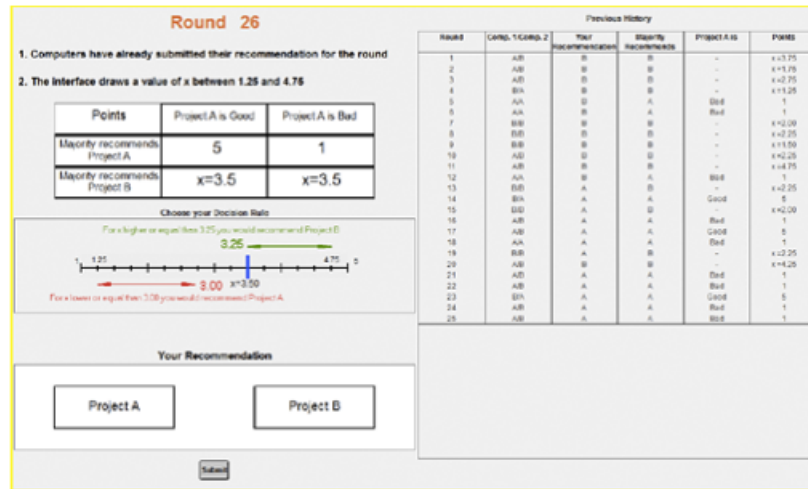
Round 26

1. Computers have already submitted their recommendation for the round

2. The interface draws a value of x between 1.25 and 4.75

| Points | Project A is Good | Project A is Bad |
|---|---|---|
| Majority recommends Project A | 5 | 1 |
| Majority recommends Project B | x=3.5 | x=3.5 |

Choose your Decision Rule

For x higher or equal than 3.25 you would recommend Project B

3.25

1 1.25 4.75 5

3.00 x=3.50

For x lower or equal than 3.00 you would recommend Project A

Your Recommendation

Project A

Project B

Submit

Previous History

| Round | Comp. 1/Comp. 2 | Your Recommendation | Majority Recommends | Project A is | Points |
|---|---|---|---|---|---|
| 1 | A/B | B | B | - | x=3.75 |
| 2 | A/B | B | B | - | x=1.75 |
| 3 | A/B | B | B | - | x=2.75 |
| 4 | B/A | B | B | - | x=1.25 |
| 5 | A/A | B | A | Bad | 1 |
| 6 | A/A | B | A | Bad | 1 |
| 7 | B/B | B | B | - | x=2.00 |
| 8 | B/B | B | B | - | x=2.25 |
| 9 | B/B | B | B | - | x=1.50 |
| 10 | A/B | B | B | - | x=2.25 |
| 11 | A/B | B | B | - | x=4.75 |
| 12 | A/A | B | A | Bad | 1 |
| 13 | B/B | A | B | - | x=2.25 |
| 14 | B/A | A | A | Good | 5 |
| 15 | B/B | A | B | - | x=2.00 |
| 16 | A/B | A | A | Bad | 1 |
| 17 | A/B | A | A | Good | 5 |
| 18 | A/A | A | A | Bad | 1 |
| 19 | B/B | A | B | - | x=2.25 |
| 20 | A/B | B | B | - | x=4.25 |
| 21 | A/B | A | A | Bad | 1 |
| 22 | A/B | A | A | Bad | 1 |
| 23 | B/A | A | A | Good | 5 |
| 24 | A/B | A | A | Bad | 1 |
| 25 | A/B | A | A | Bad | 1 |